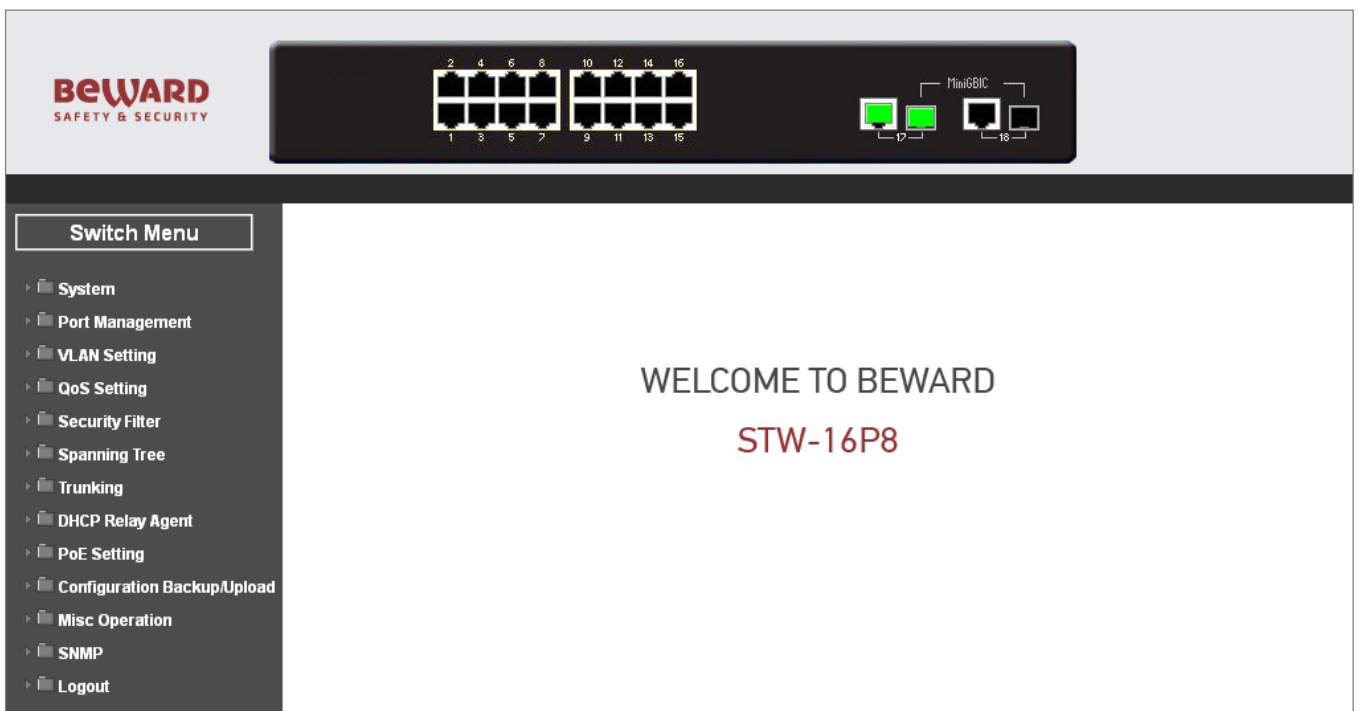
BEWARD
SAFETY & SECURITY

2 4 6 8 10 12 14 16
1 3 5 7 9 11 13 15

MiniGBIC
17 18

Switch Menu

System
Port Management
VLAN Setting
QoS Setting
Security Filter
Spanning Tree
Trunking
DHCP Relay Agent
PoE Setting
Configuration Backup/Upload
Misc Operation
SNMP
Logout

WELCOME TO BEWARD

STW-16P8